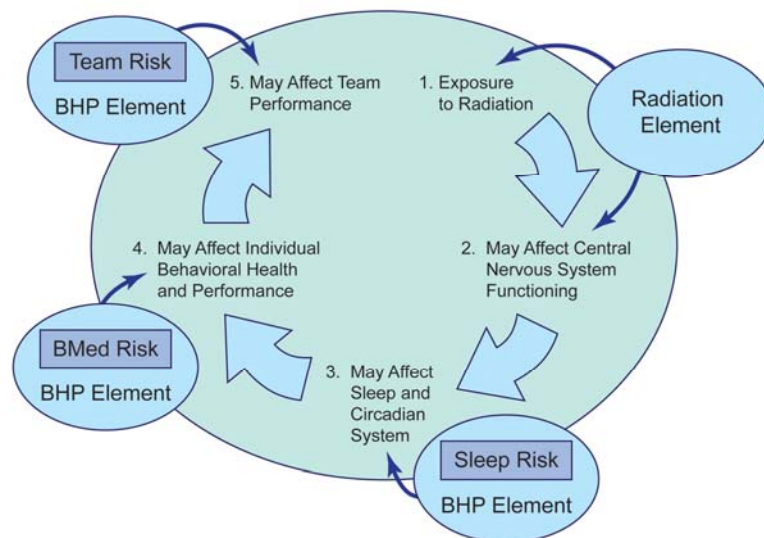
Team Risk

BHP Element

5. May Affect Team Performance

1. Exposure to Radiation

Radiation Element

2. May Affect Central Nervous System Functioning

3. May Affect Sleep and Circadian System

Sleep Risk

BHP Element

4. May Affect Individual Behavioral Health and Performance

BMed Risk

BHP Element